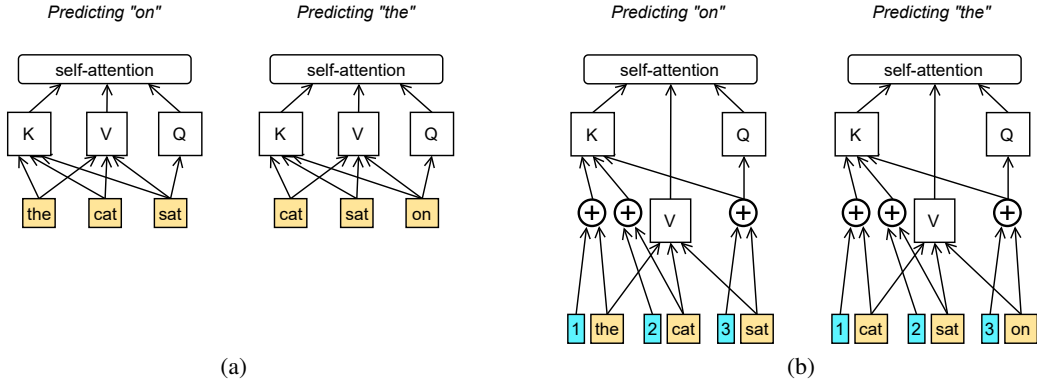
Predicting "on"

self-attention

K V Q

the cat sat

Predicting "the"

self-attention

K V Q

cat sat on

(a)

Predicting "on"

self-attention

K Q

$+$ $+$ V $+$

1 the 2 cat 3 sat

Predicting "the"

self-attention

K Q

$+$ $+$ V $+$

1 cat 2 sat 3 on

(b)